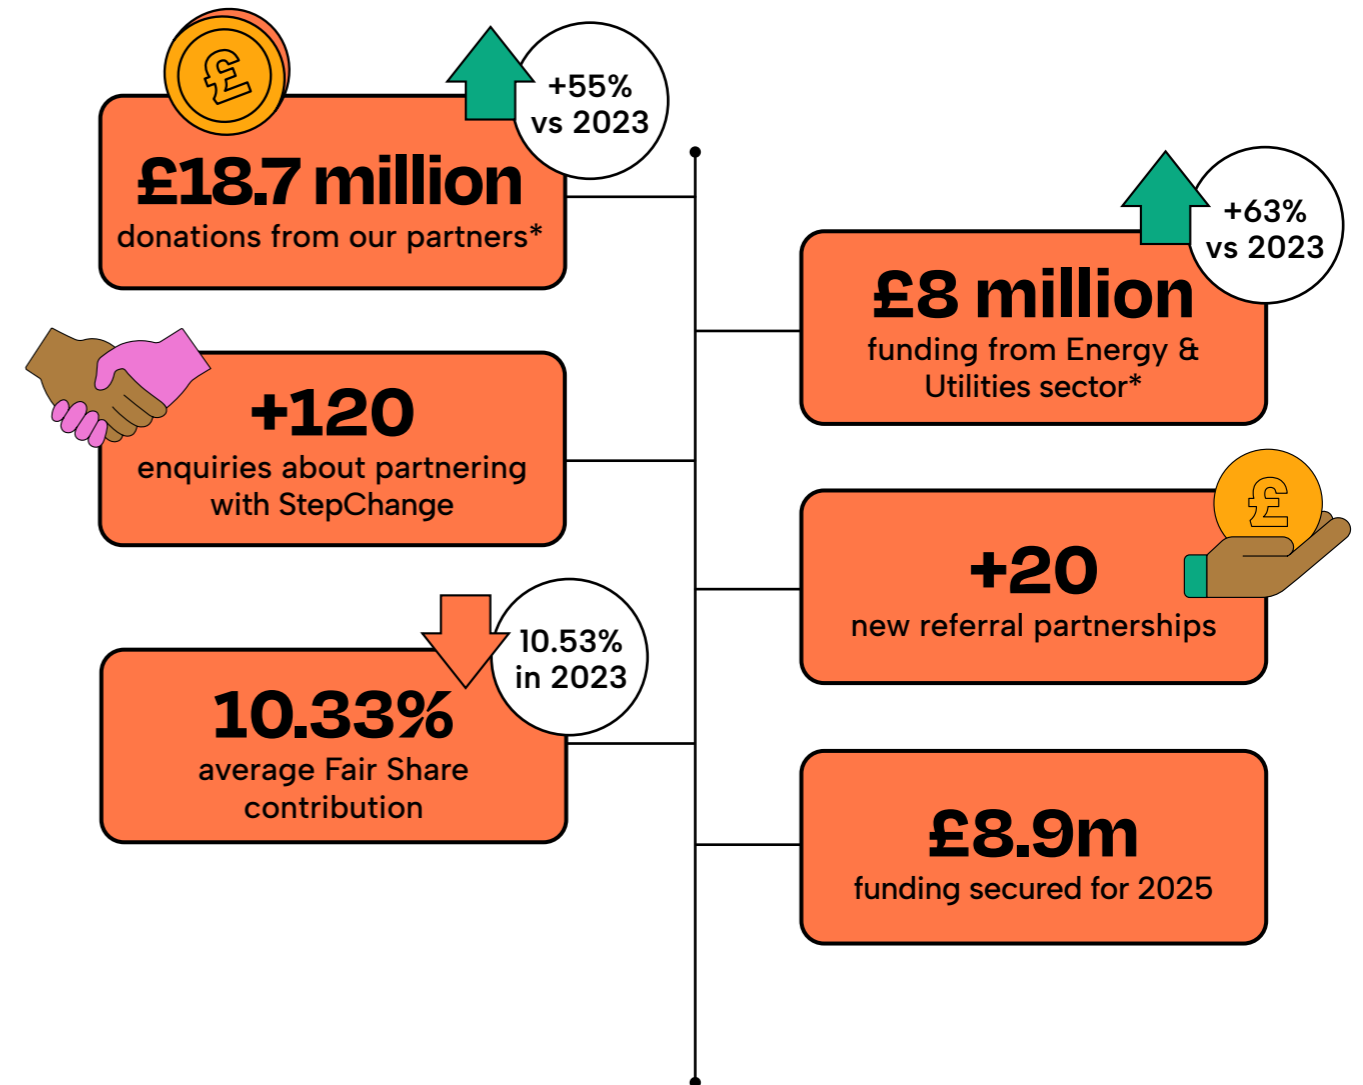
£

+55% vs 2023

£18.7 million
donations from our partners*

+63% vs 2023

£8 million
funding from Energy & Utilities sector*

+120
enquiries about partnering with StepChange

£

+20
new referral partnerships

10.53% in 2023

10.33%
average Fair Share contribution

£8.9m
funding secured for 2025